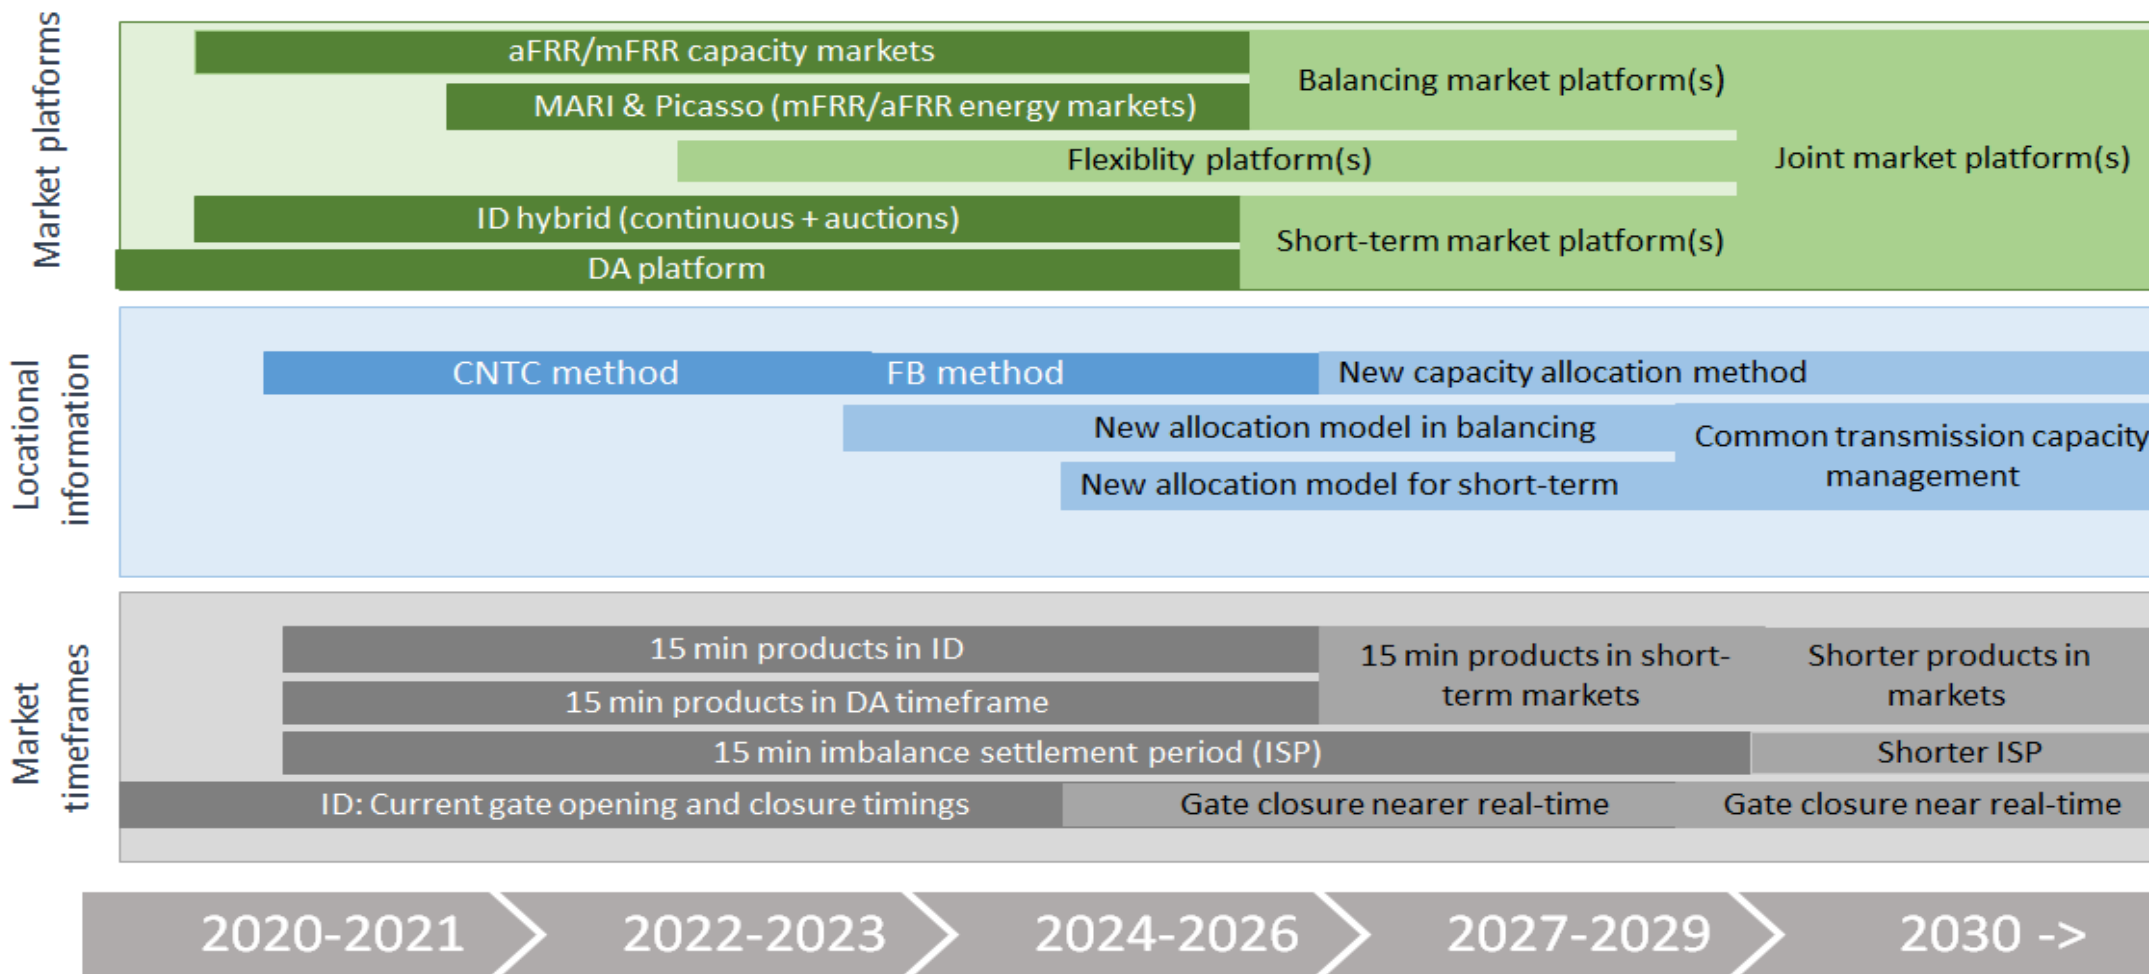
Market platforms

aFRR/mFRR capacity markets
MARI & Picasso (mFRR/aFRR energy markets)
Balancing market platform(s)
Flexiblity platform(s)
Joint market platform(s)
ID hybrid (continuous + auctions)
DA platform
Short-term market platform(s)

Locational information

CNTC method
FB method
New capacity allocation method
New allocation model in balancing
New allocation model for short-term
Common transmission capacity management

Market timeframes

15 min products in ID
15 min products in DA timeframe
15 min products in short-term markets
Shorter products in markets
15 min imbalance settlement period (ISP)
Shorter ISP
ID: Current gate opening and closure timings
Gate closure nearer real-time
Gate closure near real-time

2020-2021
2022-2023
2024-2026
2027-2029
2030 ->